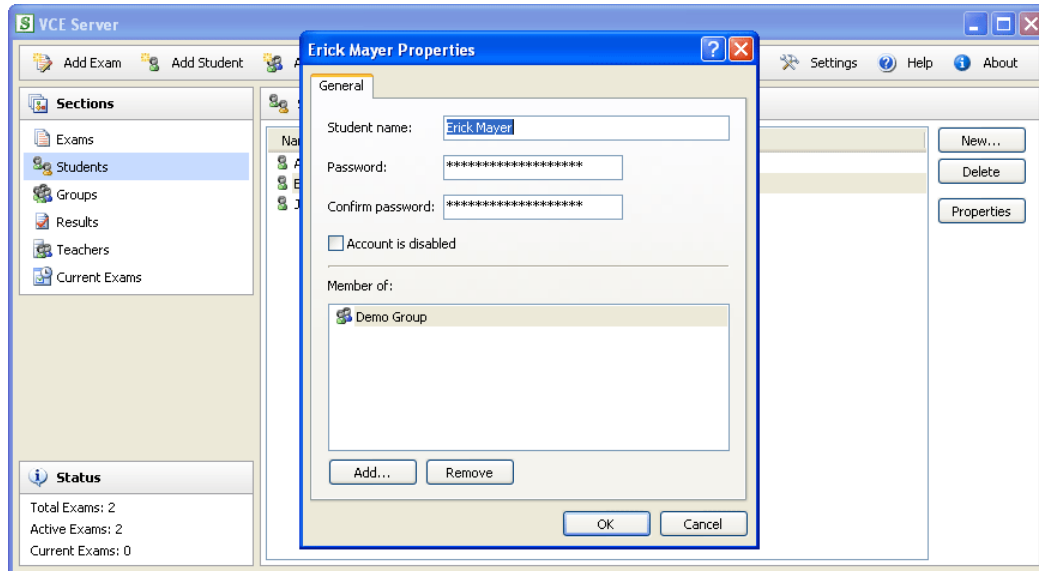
VCE Server

Add Exam Add Student A

Settings Help About

Sections

Exams
Students
Groups
Results
Teachers
Current Exams

Status

Total Exams: 2
Active Exams: 2
Current Exams: 0

Nar
A
E
J

New...
Delete
Properties

Erick Mayer Properties

General

Student name: Erick Mayer

Password: ********************

Confirm password: ********************

Account is disabled

Member of:

Demo Group

Add... Remove

OK Cancel